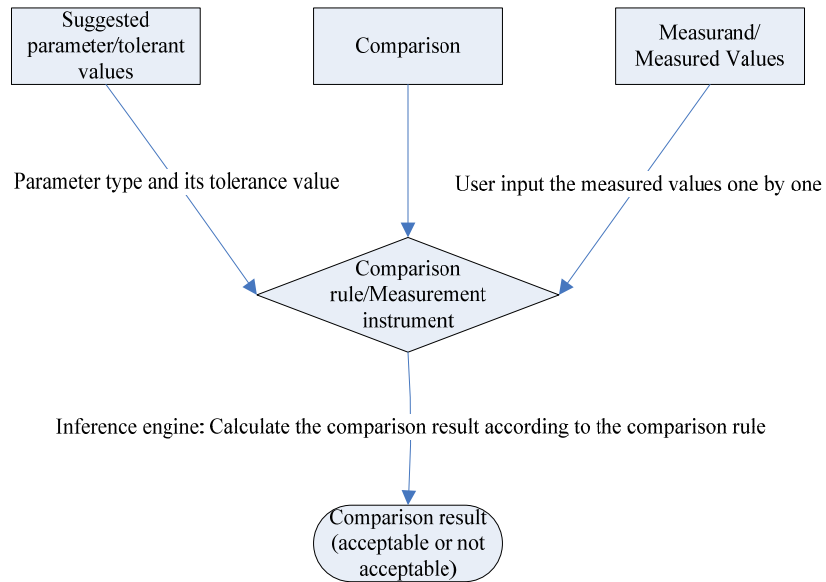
Suggested parameter/tolerant values

Comparison

Measurand/ Measured Values

Parameter type and its tolerance value

User input the measured values one by one

Comparison rule/Measurement instrument

Inference engine: Calculate the comparison result according to the comparison rule

Comparison result (acceptable or not acceptable)